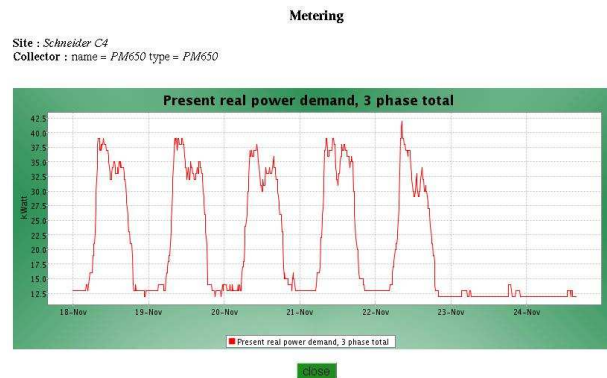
Metering

Site : *Schneider C4*
Collector : name = *PM650* type = *PM650*

Present real power demand, 3 phase total

42.5
40.0
37.5
35.0
32.5
30.0
27.5
25.0
22.5
20.0
17.5
15.0
12.5

kWatt

18-Nov
19-Nov
20-Nov
21-Nov
22-Nov
23-Nov
24-Nov

Present real power demand, 3 phase total

close